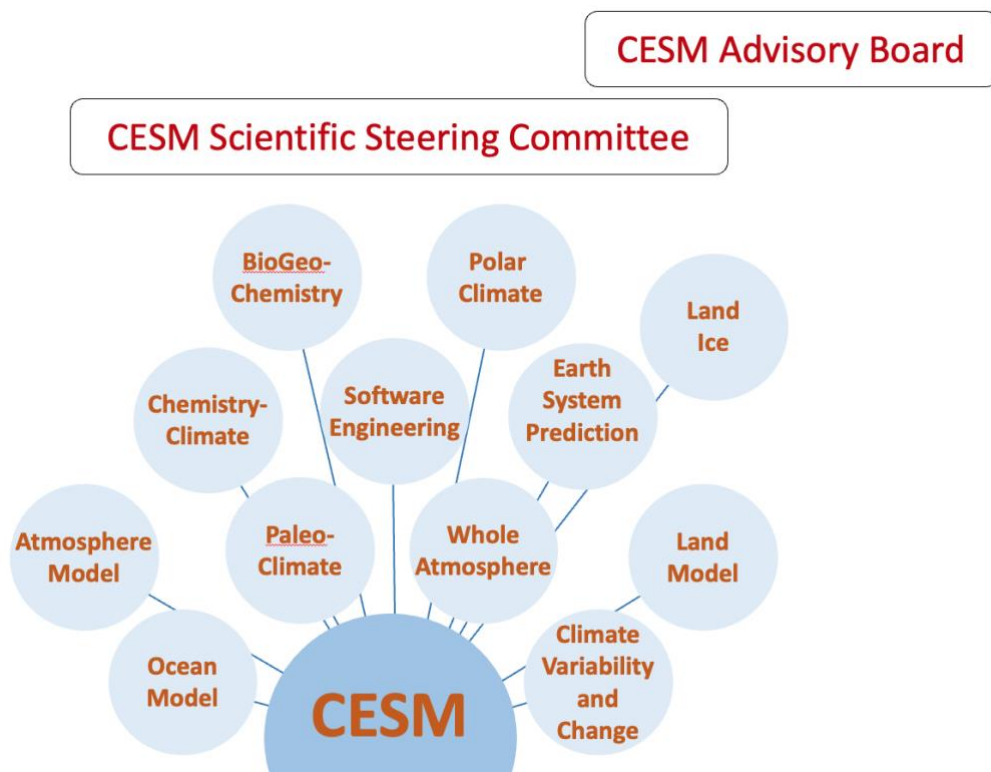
CESM Advisory Board

CESM Scientific Steering Committee

BioGeo-Chemistry

Polar Climate

Land Ice

Chemistry-Climate

Software Engineering

Earth System Prediction

Atmosphere Model

Paleo-Climate

Whole Atmosphere

Land Model

Ocean Model

Climate Variability and Change

CESM